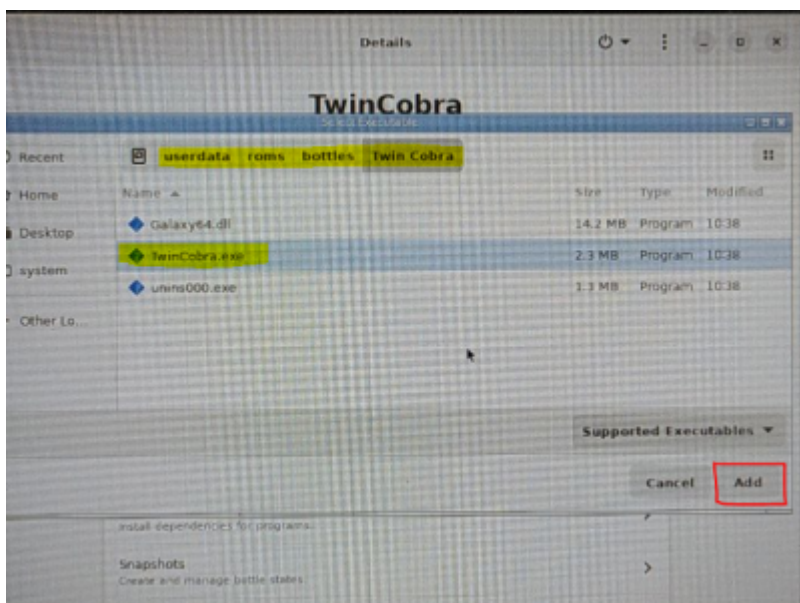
Details

TwinCobra

Select Executable

Recent
Home
Desktop
system
Other Lo...

userdata roms bottles Twin Cobra

| Name | Size | Type | Modified |
|---|---|---|---|
| Galaxy64.dll | 14.2 MB | Program | 10:38 |
| TwinCobra.exe | 2.3 MB | Program | 10:38 |
| unins000.exe | 1.3 MB | Program | 10:38 |

Supported Executables

Cancel Add

Install dependencies for programs

Snapshots
Create and manage bottle states